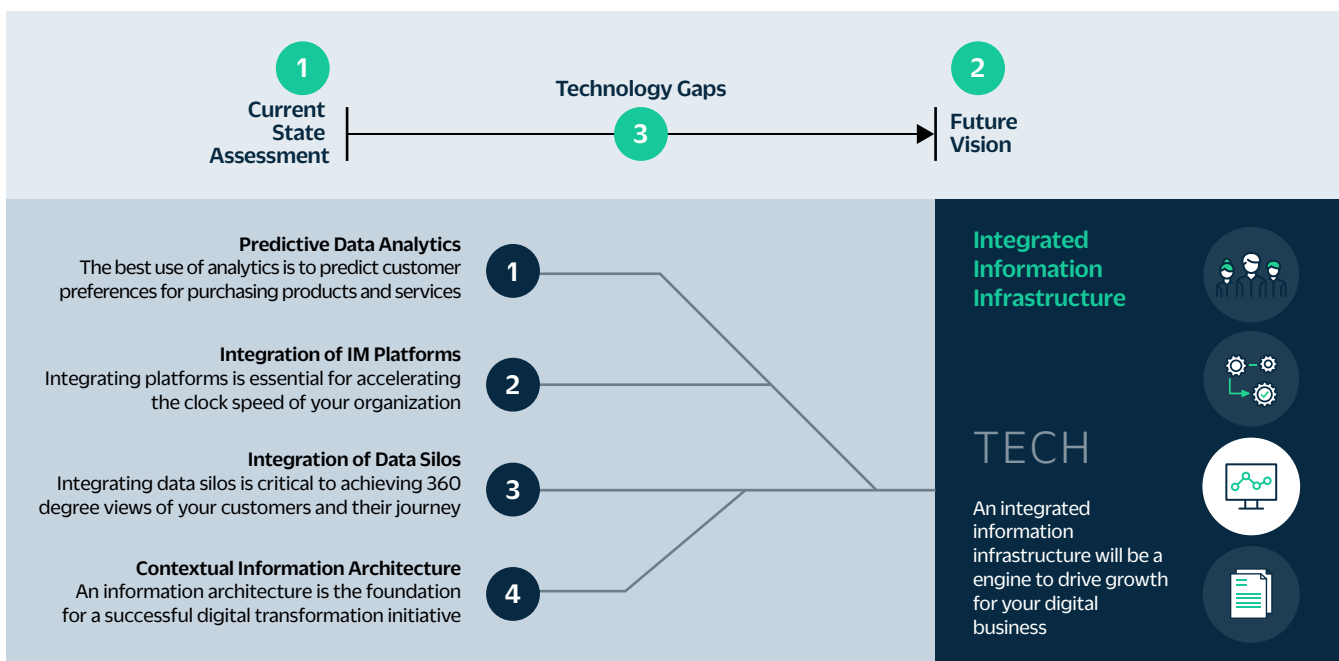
1
Current State Assessment

Technology Gaps

3

2
Future Vision

Predictive Data Analytics
The best use of analytics is to predict customer preferences for purchasing products and services

1

Integration of IM Platforms
Integrating platforms is essential for accelerating the clock speed of your organization

2

Integration of Data Silos
Integrating data silos is critical to achieving 360 degree views of your customers and their journey

3

Contextual Information Architecture
An information architecture is the foundation for a successful digital transformation initiative

4

Integrated Information Infrastructure

TECH

An integrated information infrastructure will be a engine to drive growth for your digital business